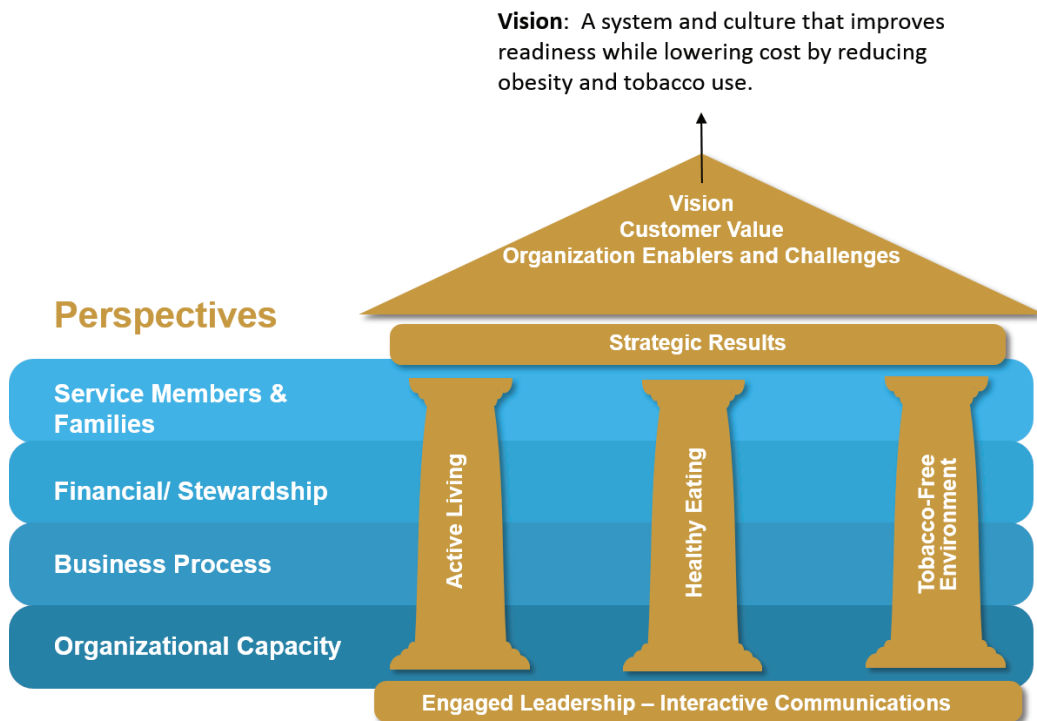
**Vision**: A system and culture that improves readiness while lowering cost by reducing obesity and tobacco use.

Vision
Customer Value
Organization Enablers and Challenges

Perspectives

Strategic Results

Service Members & Families

Financial/ Stewardship

Business Process

Organizational Capacity

Active Living

Healthy Eating

Tobacco-Free Environment

Engaged Leadership – Interactive Communications